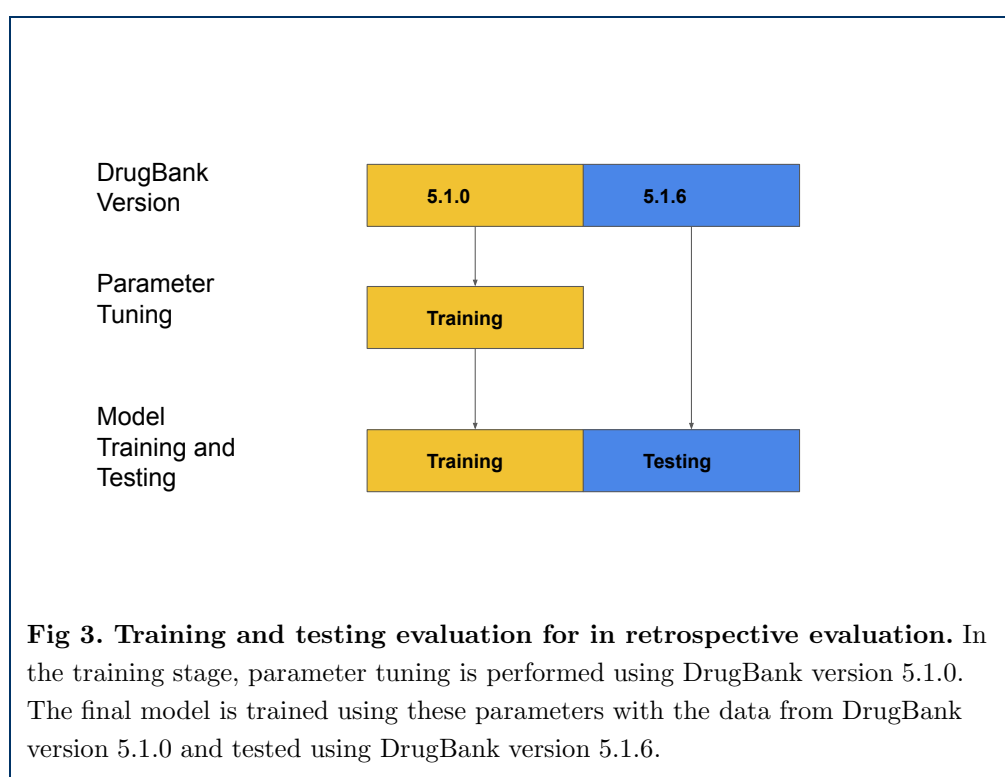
DrugBank Version

5.1.0

5.1.6

Parameter Tuning

Training

Model Training and Testing

Training

Testing

**Fig 3. Training and testing evaluation for in retrospective evaluation.** In the training stage, parameter tuning is performed using DrugBank version 5.1.0. The final model is trained using these parameters with the data from DrugBank version 5.1.0 and tested using DrugBank version 5.1.6.